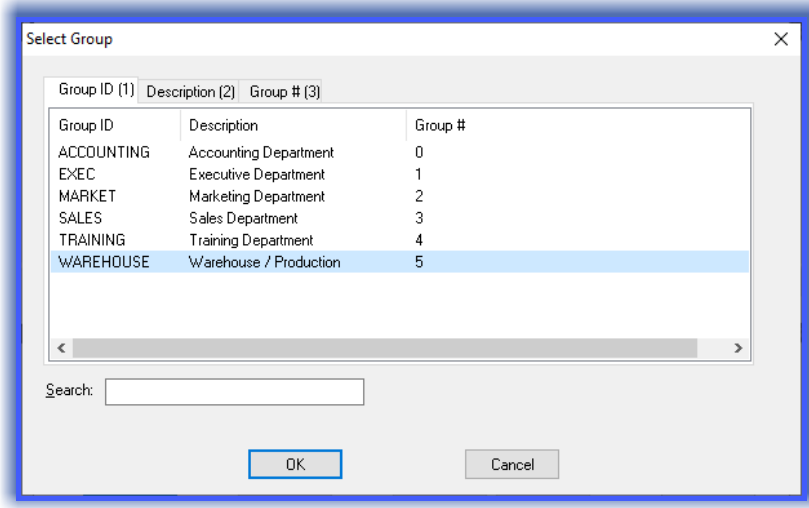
Select Group

Group ID (1) Description (2) Group # (3)

| Group ID | Description | Group # |
|---|---|---|
| ACCOUNTING | Accounting Department | 0 |
| EXEC | Executive Department | 1 |
| MARKET | Marketing Department | 2 |
| SALES | Sales Department | 3 |
| TRAINING | Training Department | 4 |
| WAREHOUSE | Warehouse / Production | 5 |

Search:

OK Cancel